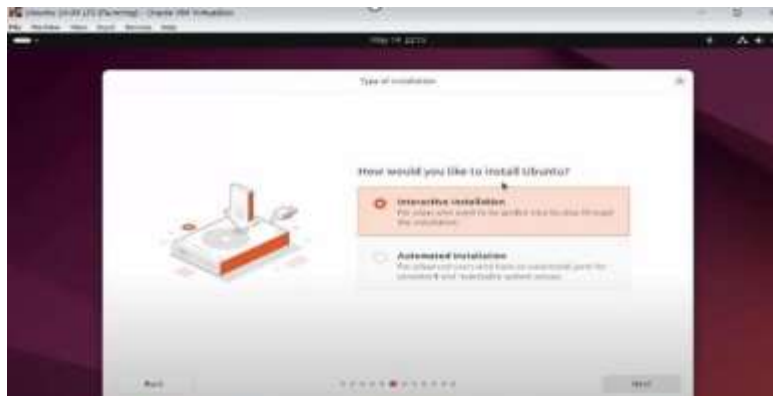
Ubuntu 24.04 LTS [Running] - Oracle VM VirtualBox
File Machine View Input Devices Help

May 14 22:13

Type of installation

How would you like to install Ubuntu?

Interactive installation
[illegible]

Automated installation
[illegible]

Back

Next